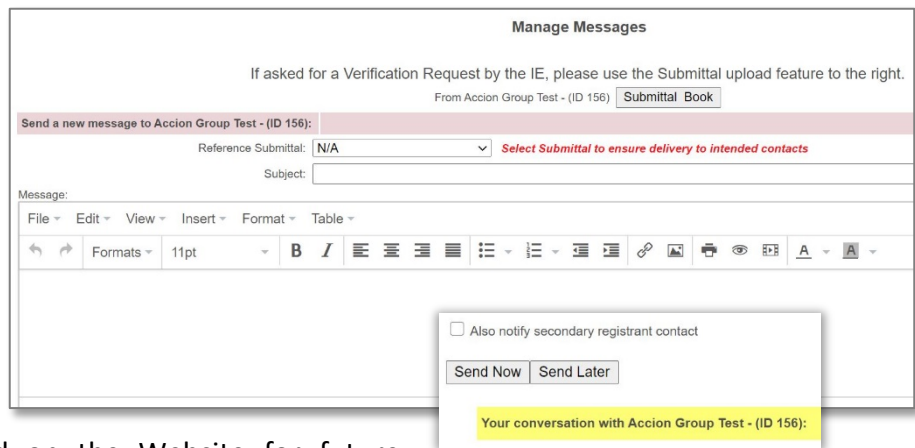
Manage Messages

If asked for a Verification Request by the IE, please use the Submittal upload feature to the right.

From Accion Group Test - (ID 156) Submittal Book

Send a new message to Accion Group Test - (ID 156):

Reference Submittal: N/A

Select Submittal to ensure delivery to intended contacts

Subject:

Message:

File Edit View Insert Format Table

Formats 11pt B I A A

Also notify secondary registrant contact

Send Now Send Later

Your conversation with Accion Group Test - (ID 156):

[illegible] on the Website for future